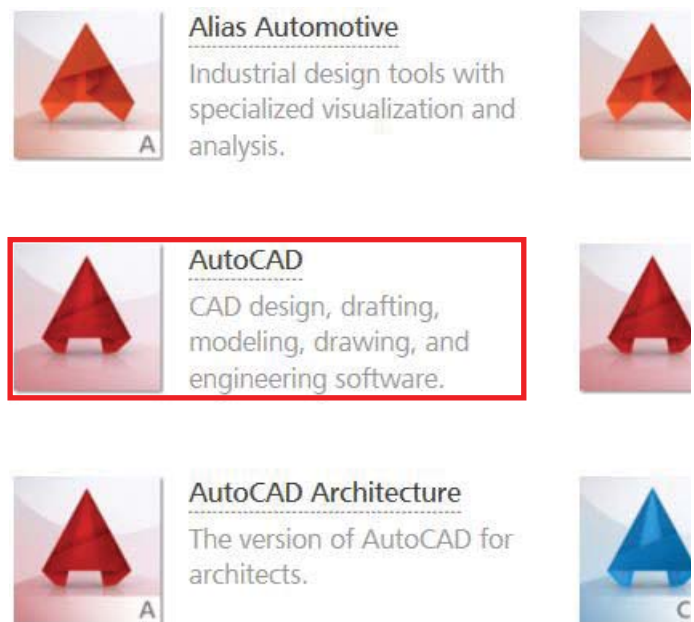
A

Alias Automotive

Industrial design tools with specialized visualization and analysis.

AutoCAD

CAD design, drafting, modeling, drawing, and engineering software.

A

AutoCAD Architecture

The version of AutoCAD for architects.

C